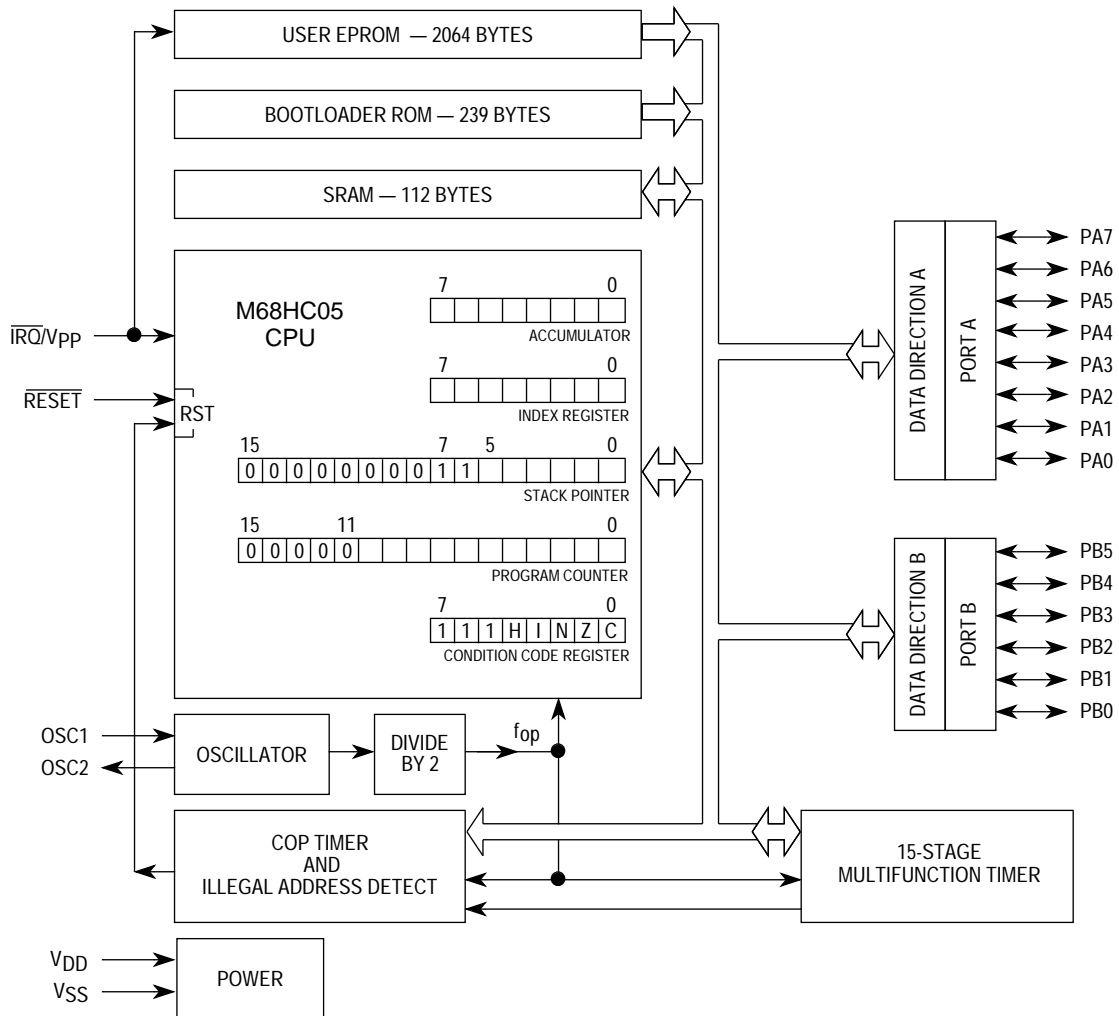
USER EPROM — 2064 BYTES

BOOTLOADER ROM — 239 BYTES

SRAM — 112 BYTES

M68HC05
CPU

7 0
ACCUMULATOR

7 0
INDEX REGISTER

15 7 5 0
| 0 | 0 | 0 | 0 | 0 | 0 | 0 | 0 | 1 | 1 | | | | | | |
STACK POINTER

15 11 0
| 0 | 0 | 0 | 0 | 0 | | | | | | | | | | | |
PROGRAM COUNTER

7 0
| 1 | 1 | 1 | H | I | N | Z | C |
CONDITION CODE REGISTER

$\overline{IRQ}/V_{PP}$

$\overline{RESET}$

RST

OSC1

OSC2

OSCILLATOR

DIVIDE BY 2

$f_{op}$

COP TIMER AND ILLEGAL ADDRESS DETECT

15-STAGE MULTIFUNCTION TIMER

$V_{DD}$

$V_{SS}$

POWER

DATA DIRECTION A

PORT A

PA7
PA6
PA5
PA4
PA3
PA2
PA1
PA0

DATA DIRECTION B

PORT B

PB5
PB4
PB3
PB2
PB1
PB0